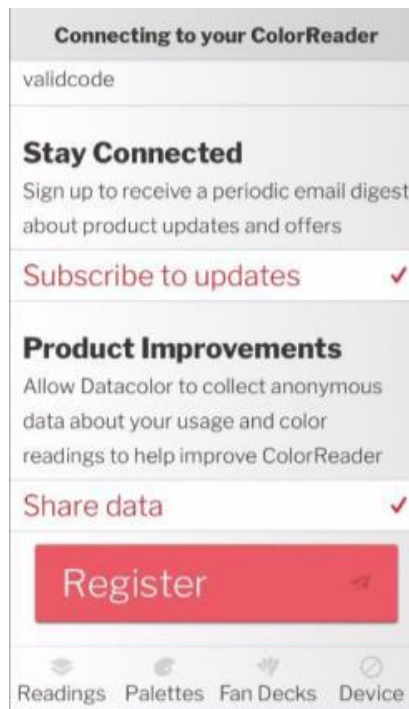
Connecting to your ColorReader

validcode

Stay Connected

Sign up to receive a periodic email digest about product updates and offers

Subscribe to updates ✓

Product Improvements

Allow Datacolor to collect anonymous data about your usage and color readings to help improve ColorReader

Share data ✓

Register

Readings Palettes Fan Decks Device